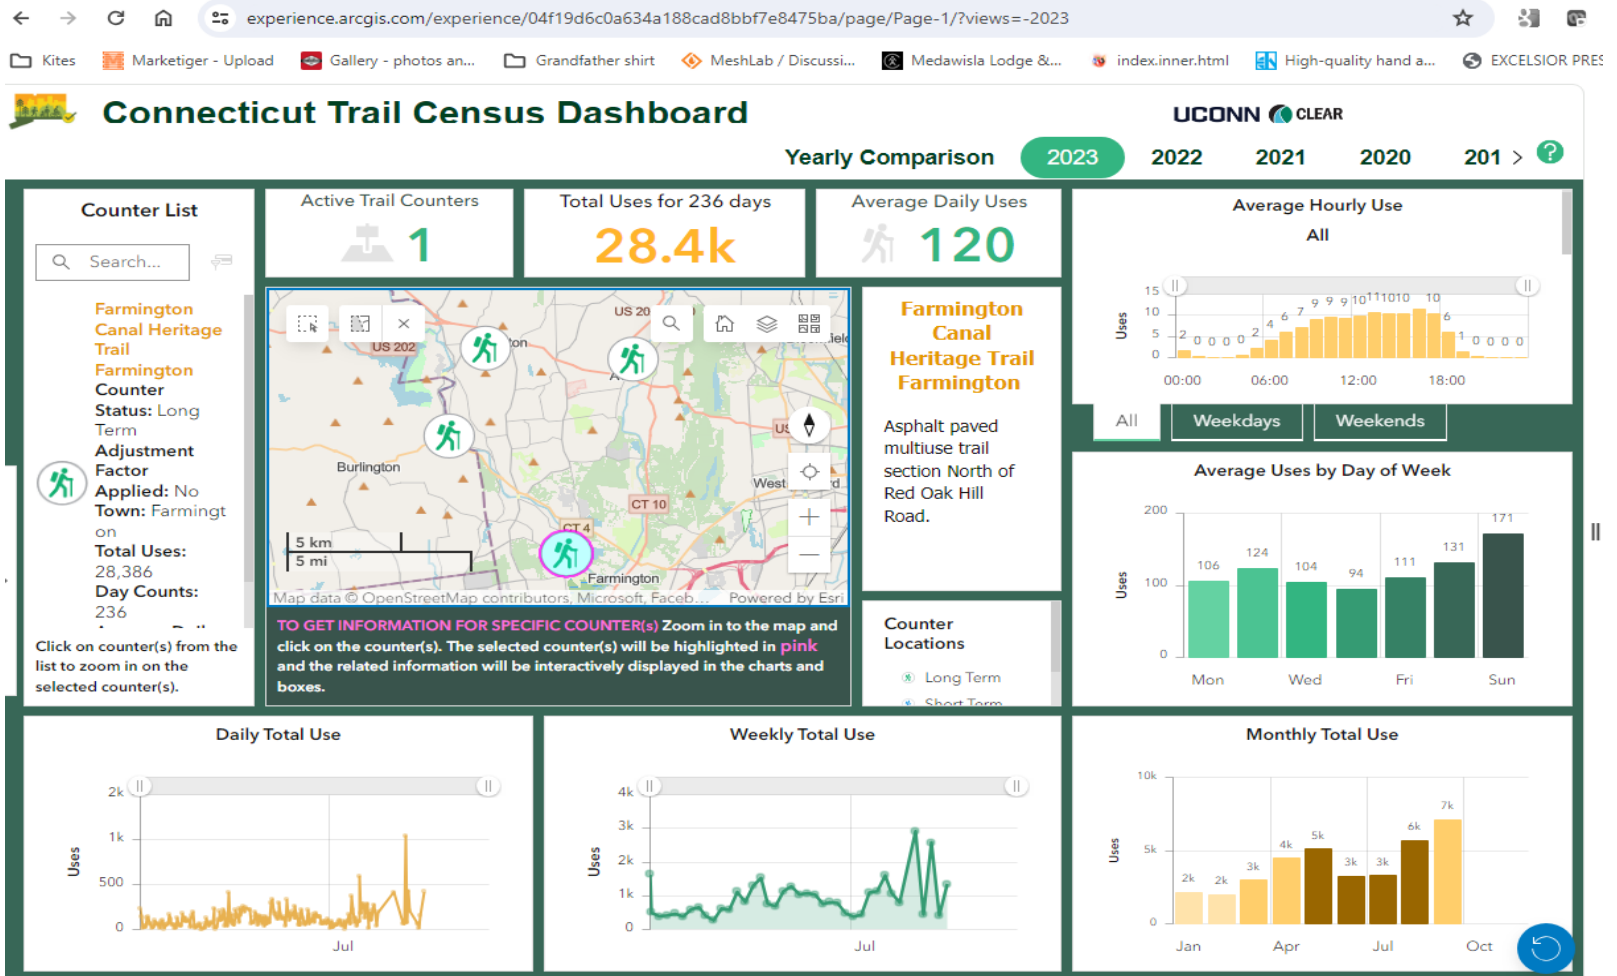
experience.arcgis.com/experience/04f19d6c0a634a188cad8bbf7e8475ba/page/Page-1/?views=-2023

Kites Marketiger - Upload Gallery - photos an... Grandfather shirt MeshLab / Discussi... Medawisla Lodge &... index.inner.html High-quality hand a... EXCELSIOR PRES

Connecticut Trail Census Dashboard

UCONN CLEAR

Yearly Comparison 2023 2022 2021 2020 201 >

Counter List

Search...

Farmington Canal Heritage Trail Farmington Counter
Status: Long Term
Adjustment Factor Applied: No
Town: Farmington
Total Uses: 28,386
Day Counts: 236

Click on counter(s) from the list to zoom in on the selected counter(s).

Active Trail Counters
1

Total Uses for 236 days
28.4k

Average Daily Uses
120

US 202 US 20 Burlington West CT 10 CT 4 Farmington
5 km
5 mi
Map data © OpenStreetMap contributors, Microsoft, Faceb... Powered by Esri

TO GET INFORMATION FOR SPECIFIC COUNTER(s) Zoom in to the map and click on the counter(s). The selected counter(s) will be highlighted in pink and the related information will be interactively displayed in the charts and boxes.

Farmington Canal Heritage Trail Farmington

Asphalt paved multiuse trail section North of Red Oak Hill Road.

Counter Locations
Long Term
Short Term

Average Hourly Use
All
15 10 5 0
Uses
2 0 0 0 0 2 4 6 7 9 9 9 10 11 10 10 10 6 1 0 0 0 0
00:00 06:00 12:00 18:00

All Weekdays Weekends

Average Uses by Day of Week
200 100 0
Uses
106 124 104 94 111 131 171
Mon Wed Fri Sun

Daily Total Use
2k 1k 500 0
Uses
Jul

Weekly Total Use
4k 3k 2k 1k 0
Uses
Jul

Monthly Total Use
10k 5k 0
Uses
2k 2k 3k 4k 5k 3k 3k 6k 7k
Jan Apr Jul Oct